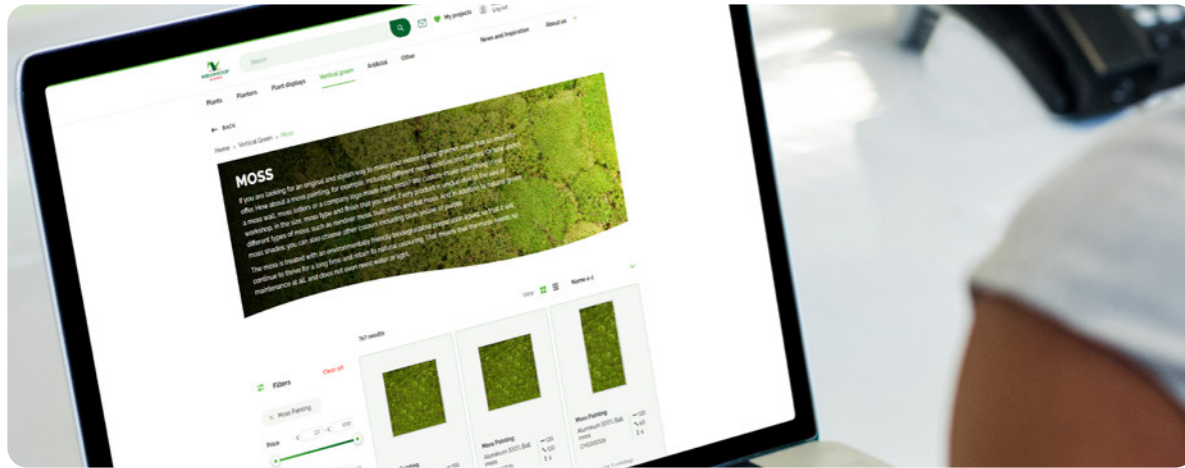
Search

My projects

Log out

News and Inspiration

About us

Plants

Planters

Plant displays

Vertical green

Artificial

Other

← BACK

Home > Vertical Green > Moss

MOSS

If you are looking for an original and stylish way to make your interior greener, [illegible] office. How about a moss painting, for example, including different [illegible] a moss wall, moss letters or a company logo made from moss? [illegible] workshop. In the size, moss type and finish that you want. Every product is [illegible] different types of moss, such as reindeer moss, ball moss and flat moss. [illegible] moss shades, you can also choose other colours including blue, yellow or purple.

The moss is treated with an environmentally friendly biodegradable preservation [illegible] continue to thrive for a long time and retain its natural colouring. That means that the moss needs no maintenance at all, and does not even need water or light.

View

Name a-z

767 results

Filters

Clear all

Moss Painting

Price

Moss Painting
Aluminium 3001, Ball moss

Moss Painting
Aluminium 3001, Ball moss
CMS000106